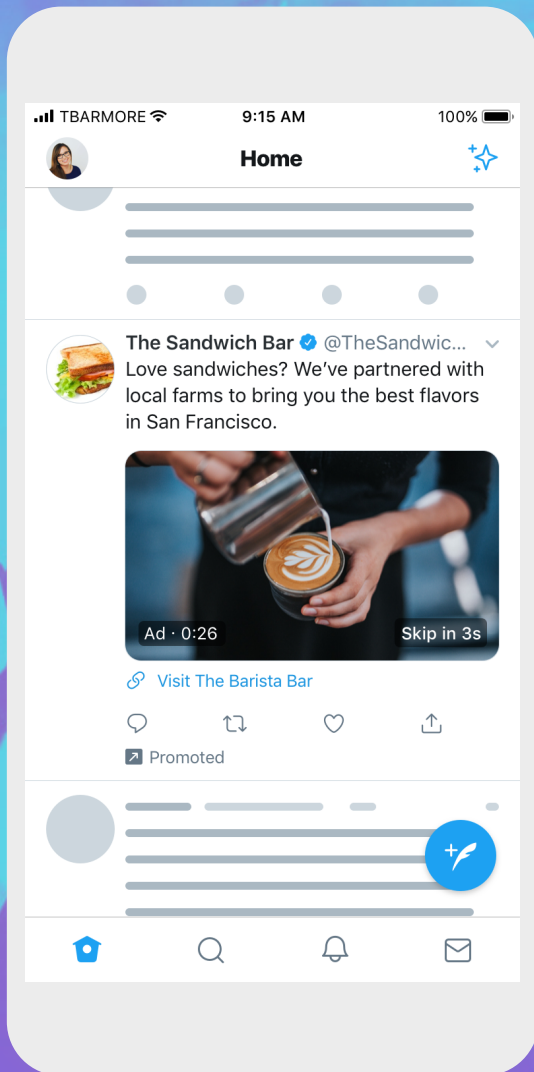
TBARMORE 9:15 AM 100%

Home

The Sandwich Bar @TheSandwic...

Love sandwiches? We've partnered with local farms to bring you the best flavors in San Francisco.

Ad · 0:26

Skip in 3s

Visit The Barista Bar

Promoted